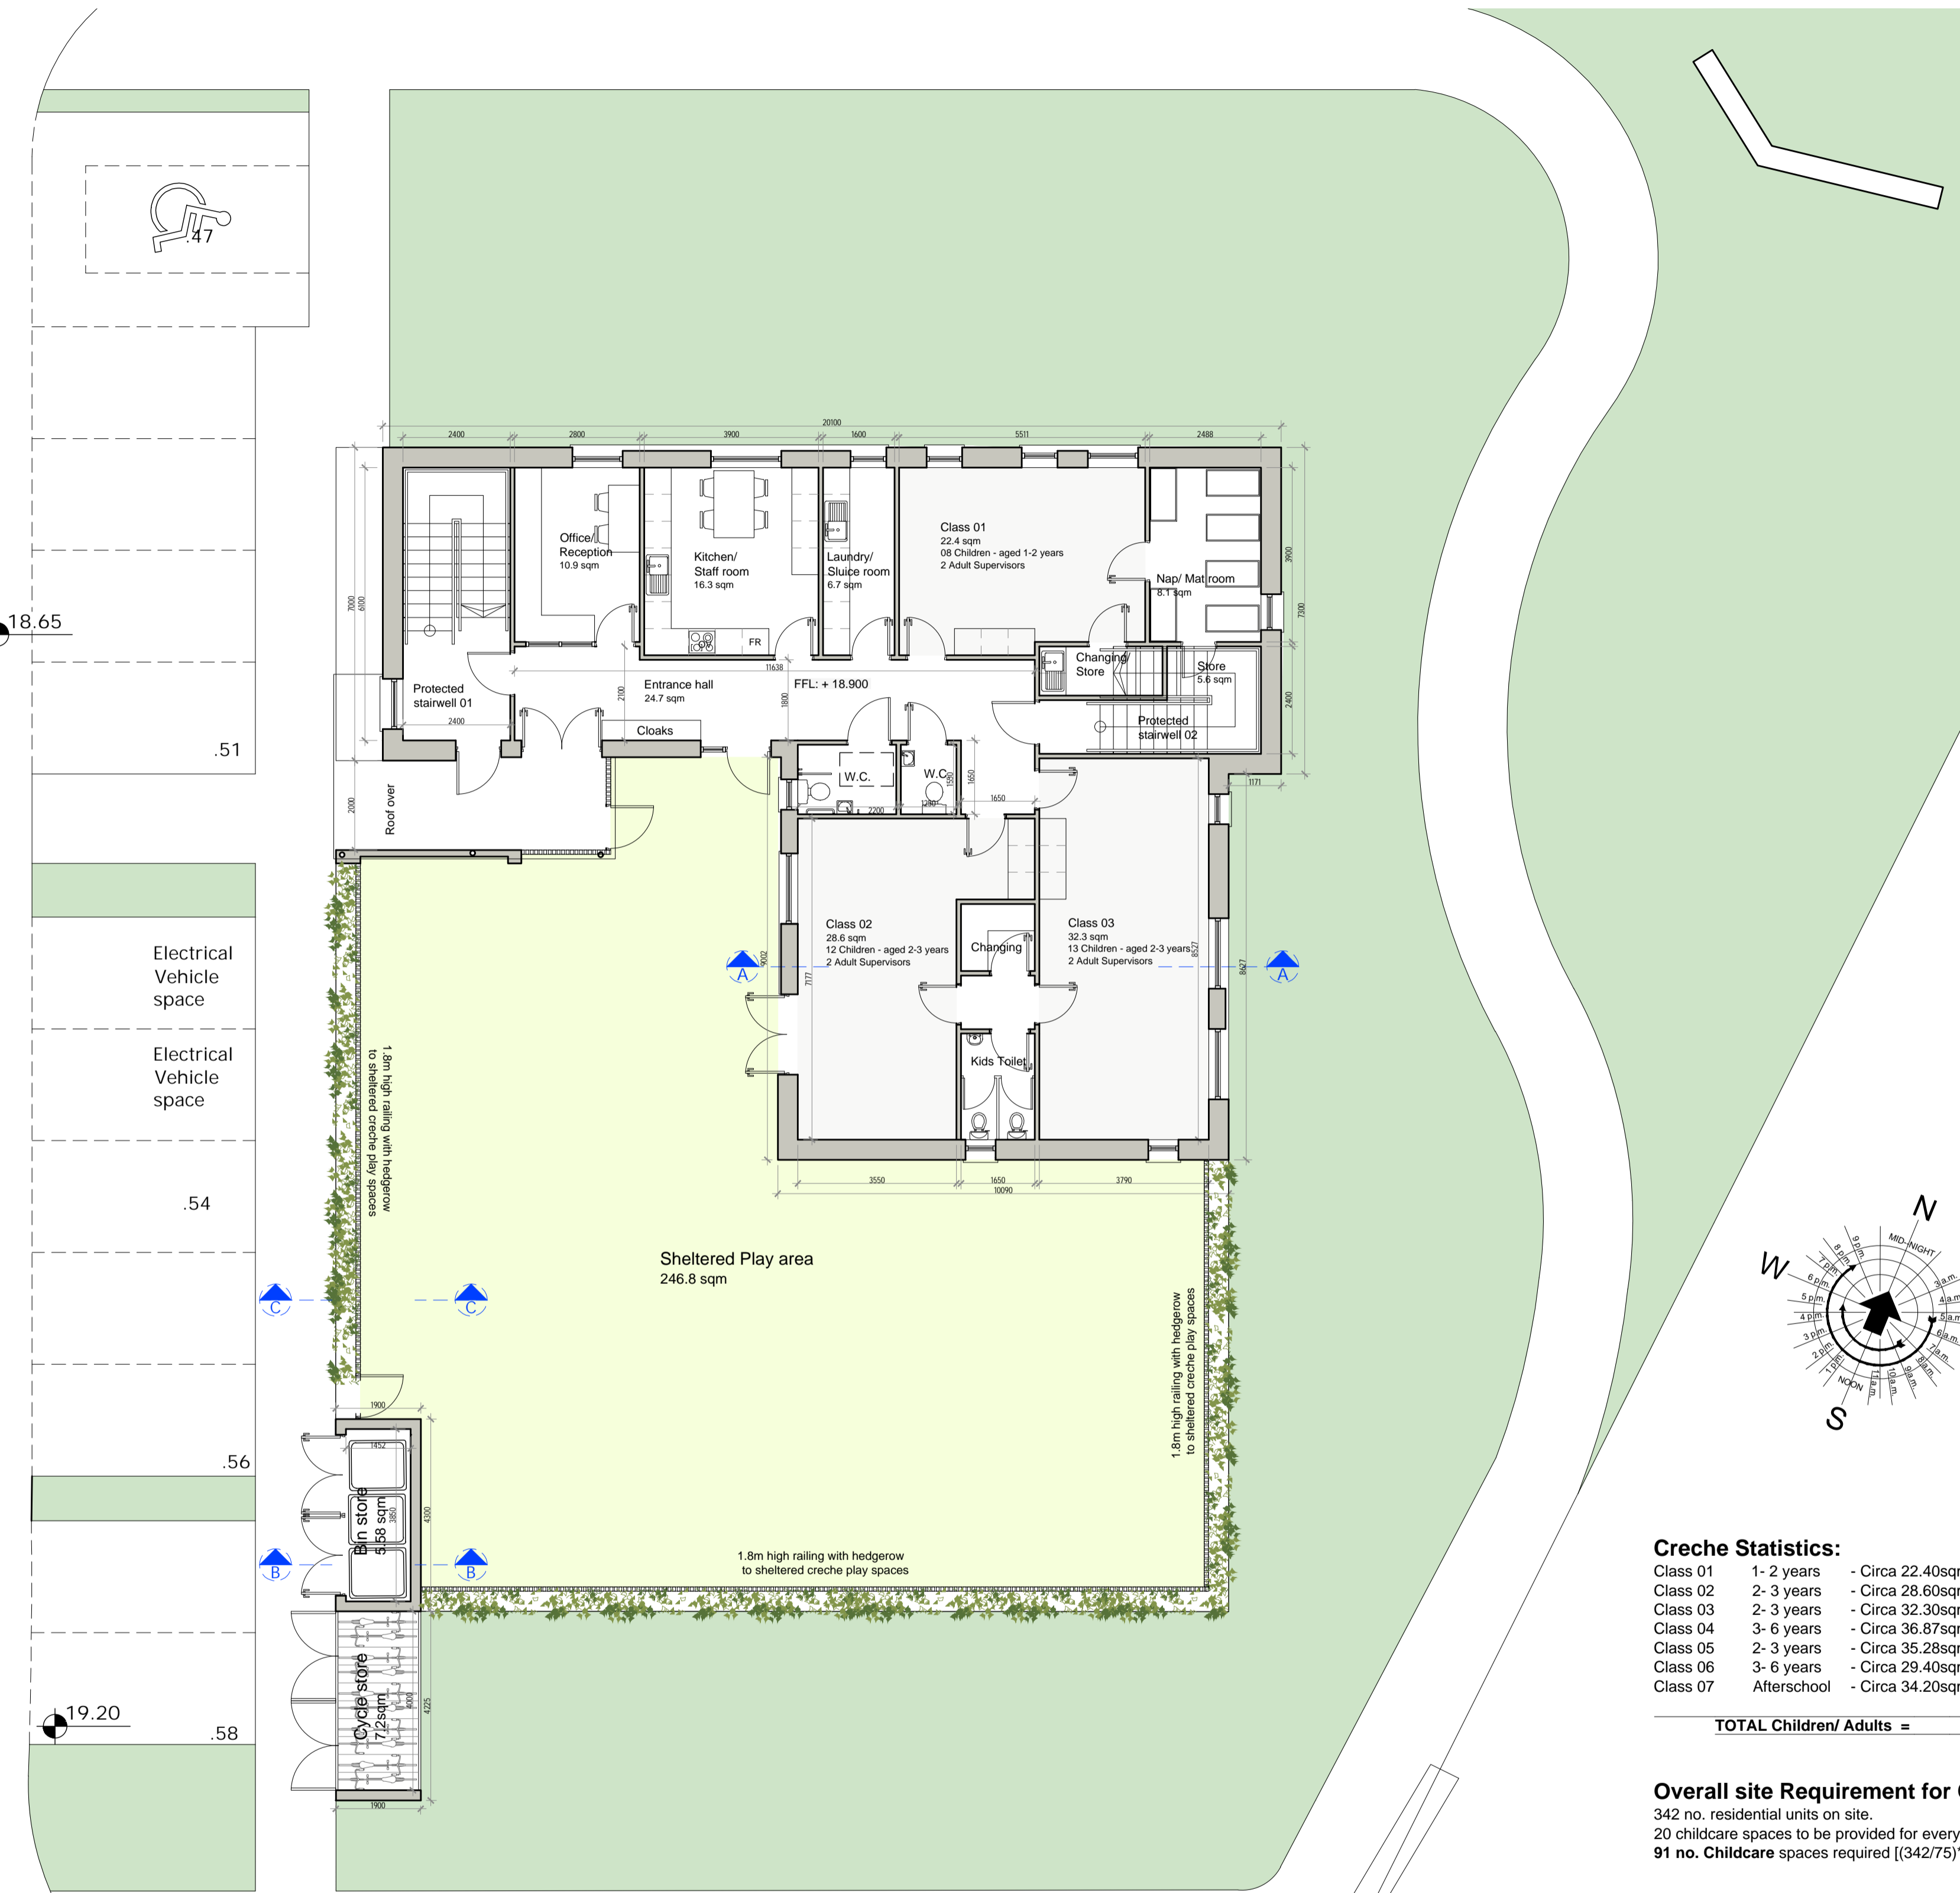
.47

18.65

.51

Electrical Vehicle space

Electrical Vehicle space

.54

.56

19.20

.58

20100
2400 2800 3900 1600 5511 2488

Office/ Reception
10.9 sqm

Kitchen/ Staff room
16.3 sqm

Laundry/ Sluice room
6.7 sqm

Class 01
22.4 sqm
08 Children - aged 1-2 years
2 Adult Supervisors

Nap/ Mat room
8.1 sqm

3900
7300
7000
6100

FR
11638

Protected stairwell 01
2400

Entrance hall
24.7 sqm

FFL: + 18.900

Changing/ Store

Store
5.6 sqm

Protected stairwell 02

2400
2100
1800

Cloaks

W.C.

W.C.

1650
1650
2200
1280
1171

2000
Roof over

Class 02
28.6 sqm
12 Children - aged 2-3 years
2 Adult Supervisors

Changing

Class 03
32.3 sqm
13 Children - aged 2-3 years
2 Adult Supervisors

9002
7177
8527
8627

A
A

Kids Toilet

3550
1650
10090
3790

1.8m high railing with hedgerow to sheltered creche play spaces

Sheltered Play area
246.8 sqm

C
C

1.8m high railing with hedgerow to sheltered creche play spaces

1900
1452
Bin store
5.58 sqm
3850
4300

B
B

1.8m high railing with hedgerow to sheltered creche play spaces

Cycle store
7.2sqm
4000
4225
1900

N
W
S
MID-NIGHT
9 p.m.
8 p.m.
7 p.m.
6 p.m.
5 p.m.
4 p.m.
3 p.m.
2 p.m.
1 p.m.
NOON
11 a.m.
10 a.m.
9 a.m.
8 a.m.
7 a.m.
6 a.m.
5 a.m.
4 a.m.
3 a.m.

Creche Statistics:
Class 01 1- 2 years - Circa 22.40sq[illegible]
Class 02 2- 3 years - Circa 28.60sq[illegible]
Class 03 2- 3 years - Circa 32.30sq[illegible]
Class 04 3- 6 years - Circa 36.87sq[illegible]
Class 05 2- 3 years - Circa 35.28sq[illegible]
Class 06 3- 6 years - Circa 29.40sq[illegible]
Class 07 Afterschool - Circa 34.20sq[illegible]

TOTAL Children/ Adults =

Overall site Requirement for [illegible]
342 no. residential units on site.
20 childcare spaces to be provided for every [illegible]
91 no. Childcare spaces required [(342/75)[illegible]